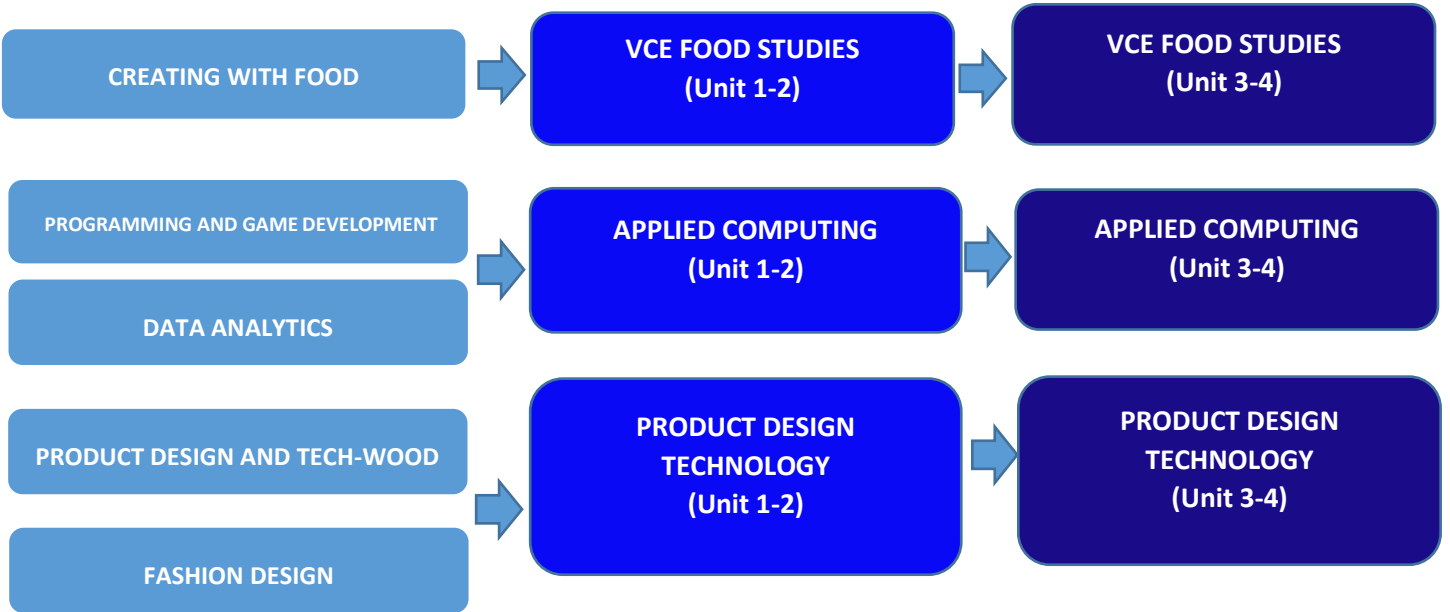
CREATING WITH FOOD

VCE FOOD STUDIES
(Unit 1-2)

VCE FOOD STUDIES
(Unit 3-4)

PROGRAMMING AND GAME DEVELOPMENT

DATA ANALYTICS

APPLIED COMPUTING
(Unit 1-2)

APPLIED COMPUTING
(Unit 3-4)

PRODUCT DESIGN AND TECH-WOOD

FASHION DESIGN

PRODUCT DESIGN TECHNOLOGY
(Unit 1-2)

PRODUCT DESIGN TECHNOLOGY
(Unit 3-4)